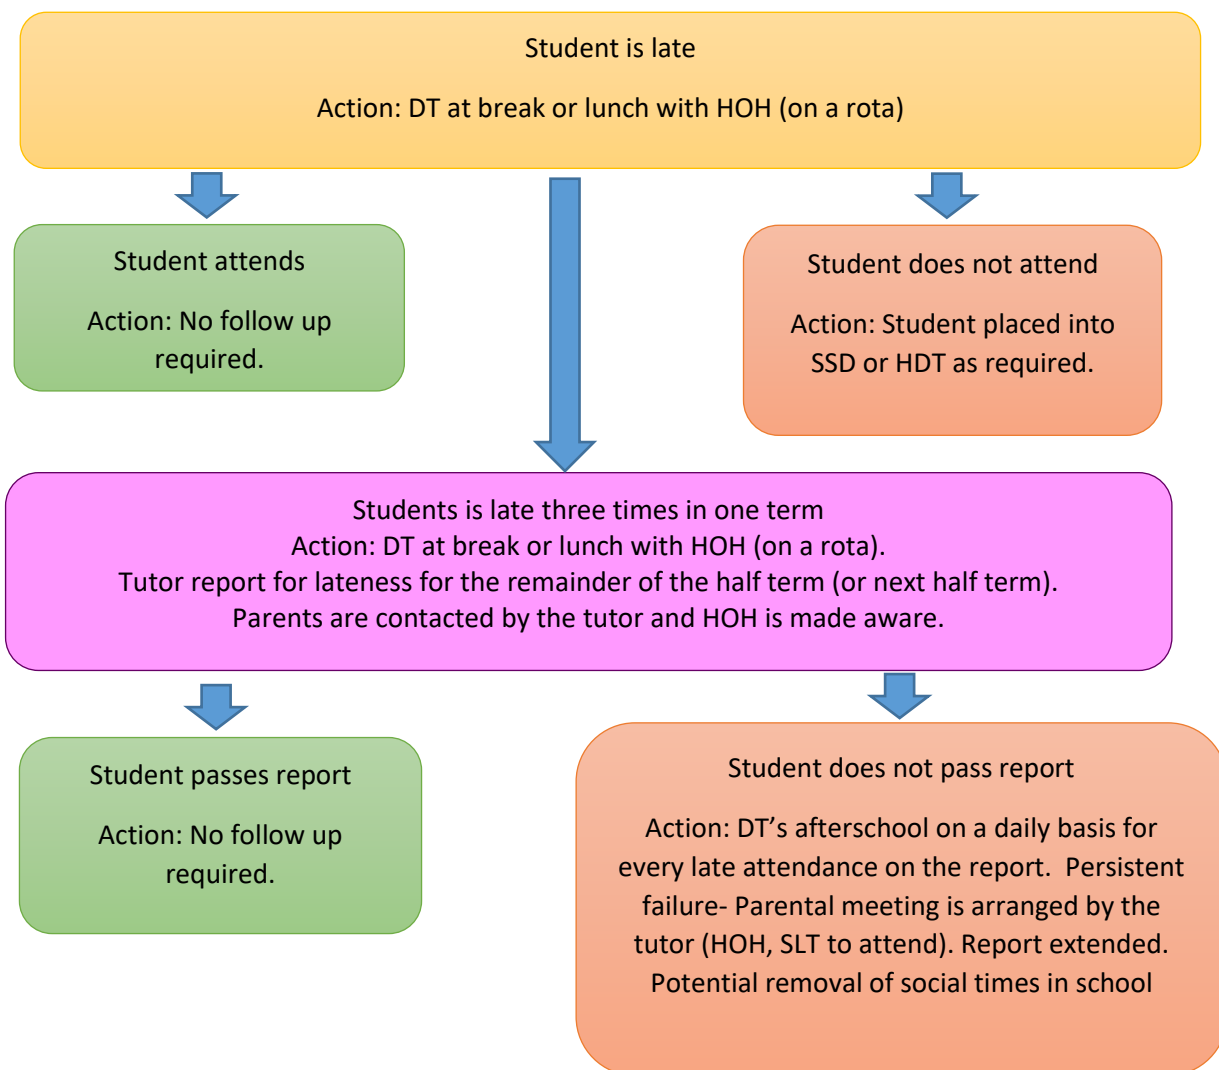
Student is late

Action: DT at break or lunch with HOH (on a rota)

Student attends

Action: No follow up required.

Student does not attend

Action: Student placed into SSD or HDT as required.

Students is late three times in one term
Action: DT at break or lunch with HOH (on a rota).
Tutor report for lateness for the remainder of the half term (or next half term).
Parents are contacted by the tutor and HOH is made aware.

Student passes report

Action: No follow up required.

Student does not pass report

Action: DT's afterschool on a daily basis for every late attendance on the report. Persistent failure- Parental meeting is arranged by the tutor (HOH, SLT to attend). Report extended. Potential removal of social times in school